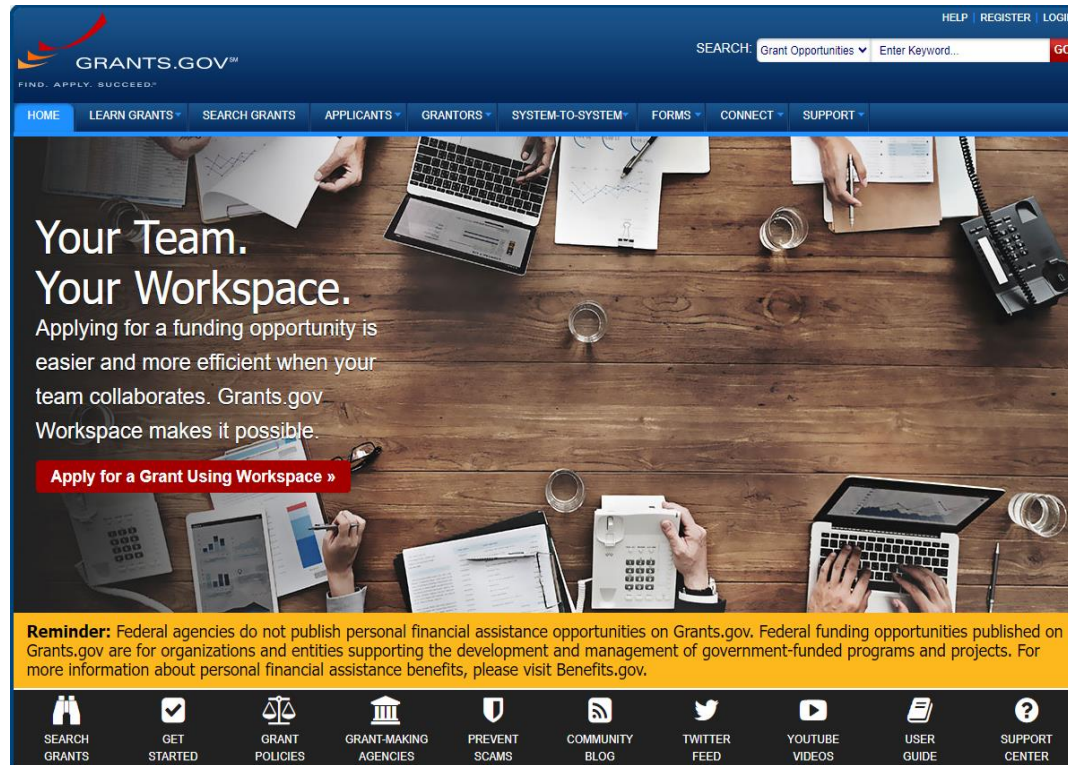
HELP | REGISTER | LOGI

GRANTS.GOV℠
FIND. APPLY. SUCCEED.℠

SEARCH: Grant Opportunities Enter Keyword... GO

HOME LEARN GRANTS SEARCH GRANTS APPLICANTS GRANTORS SYSTEM-TO-SYSTEM FORMS CONNECT SUPPORT

Your Team.
Your Workspace.

Applying for a funding opportunity is easier and more efficient when your team collaborates. Grants.gov Workspace makes it possible.

Apply for a Grant Using Workspace »

**Reminder:** Federal agencies do not publish personal financial assistance opportunities on Grants.gov. Federal funding opportunities published on Grants.gov are for organizations and entities supporting the development and management of government-funded programs and projects. For more information about personal financial assistance benefits, please visit Benefits.gov.

SEARCH GRANTS
GET STARTED
GRANT POLICIES
GRANT-MAKING AGENCIES
PREVENT SCAMS
COMMUNITY BLOG
TWITTER FEED
YOUTUBE VIDEOS
USER GUIDE
SUPPORT CENTER